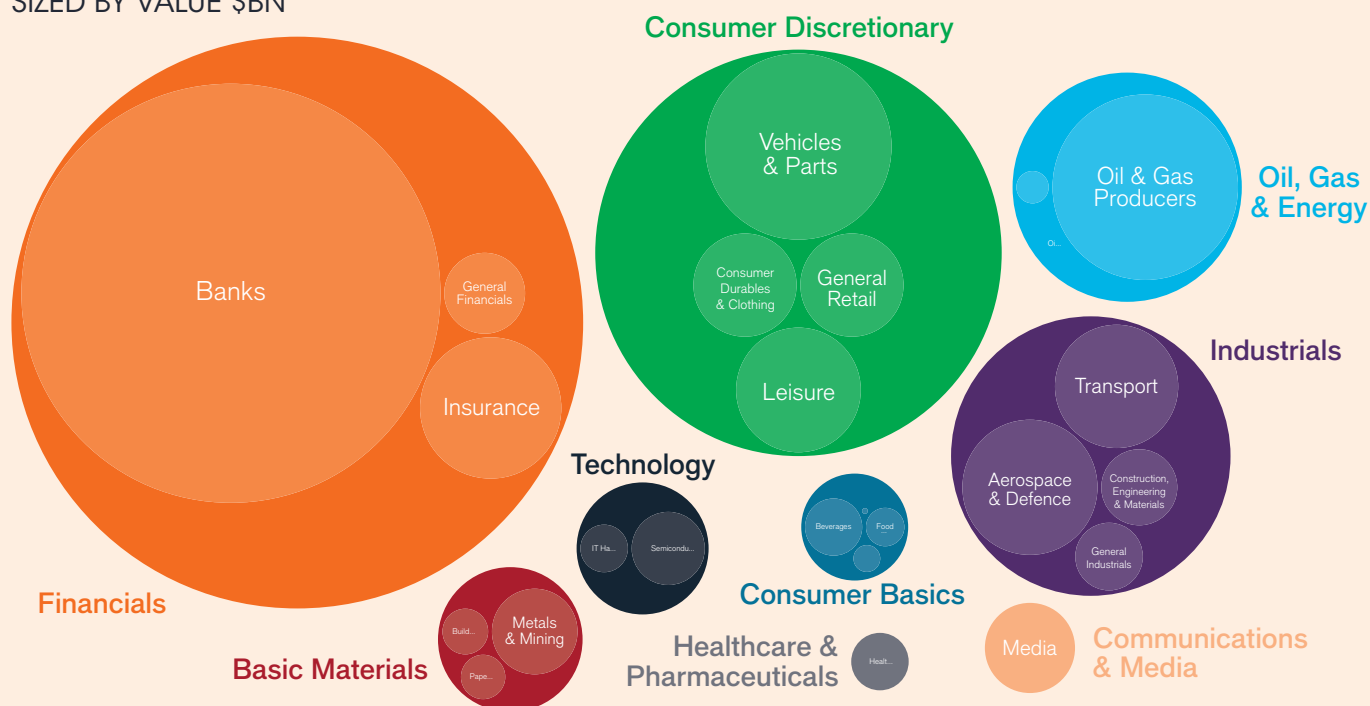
SIZED BY VALUE $BN

Banks
General Financials
Insurance
Financials

Consumer Discretionary
Vehicles & Parts
Consumer Durables & Clothing
General Retail
Leisure

Oil & Gas Producers
Oi...
Oil, Gas & Energy

Industrials
Transport
Aerospace & Defence
Construction, Engineering & Materials
General Industrials

Technology
IT Ha...
Semicondu...

Beverages
Food
Consumer Basics

Build...
Metals & Mining
Pape...
Basic Materials

Healthcare & Pharmaceuticals
Healt...

Media
Communications & Media